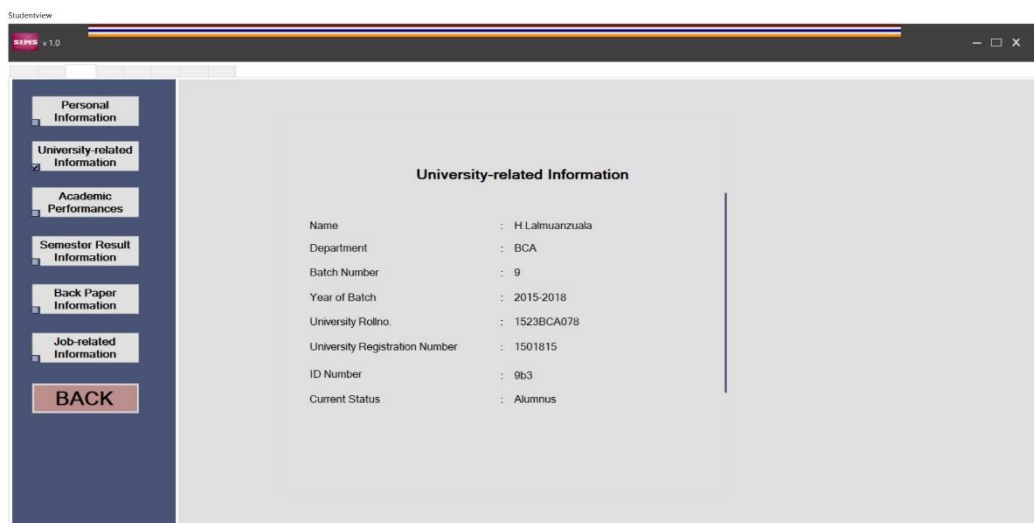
Studentview

SIMS v 1.0

– □ X

Personal Information

University-related Information

Academic Performances

Semester Result Information

Back Paper Information

Job-related Information

BACK

University-related Information

| | |
|---|---|
| Name | : H.Lalmuanzuala |
| Department | : BCA |
| Batch Number | : 9 |
| Year of Batch | : 2015-2018 |
| University Rollno. | : 1523BCA078 |
| University Registration Number | : 1501815 |
| ID Number | : 9b3 |
| Current Status | : Alumnus |